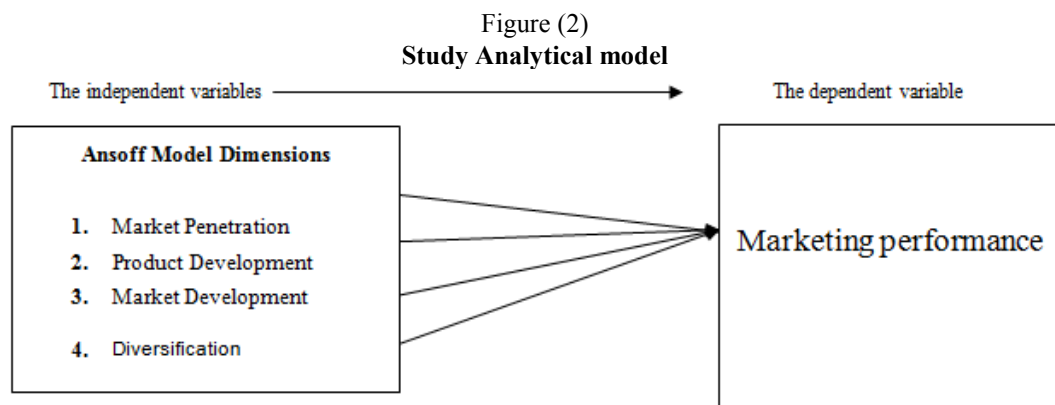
Figure (2)
**Study Analytical model**

The independent variables

The dependent variable

**Ansoff Model Dimensions**

1. Market Penetration
2. Product Development
3. Market Development
4. Diversification

Marketing performance